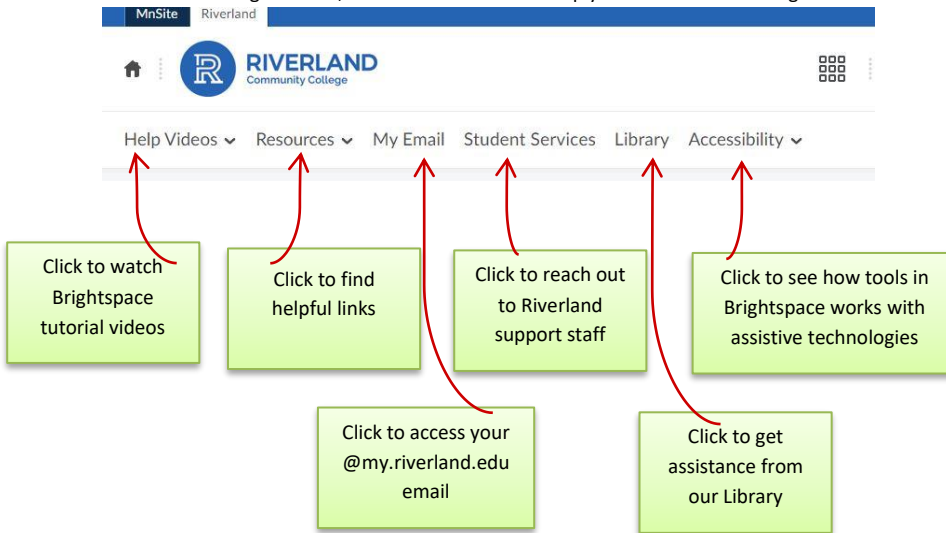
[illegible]

MnSite Riverland

RIVERLAND
Community College

Help Videos Resources My Email Student Services Library Accessibility

Click to watch Brightspace tutorial videos

Click to find helpful links

Click to reach out to Riverland support staff

Click to see how tools in Brightspace works with assistive technologies

Click to access your @my.riverland.edu email

Click to get assistance from our Library